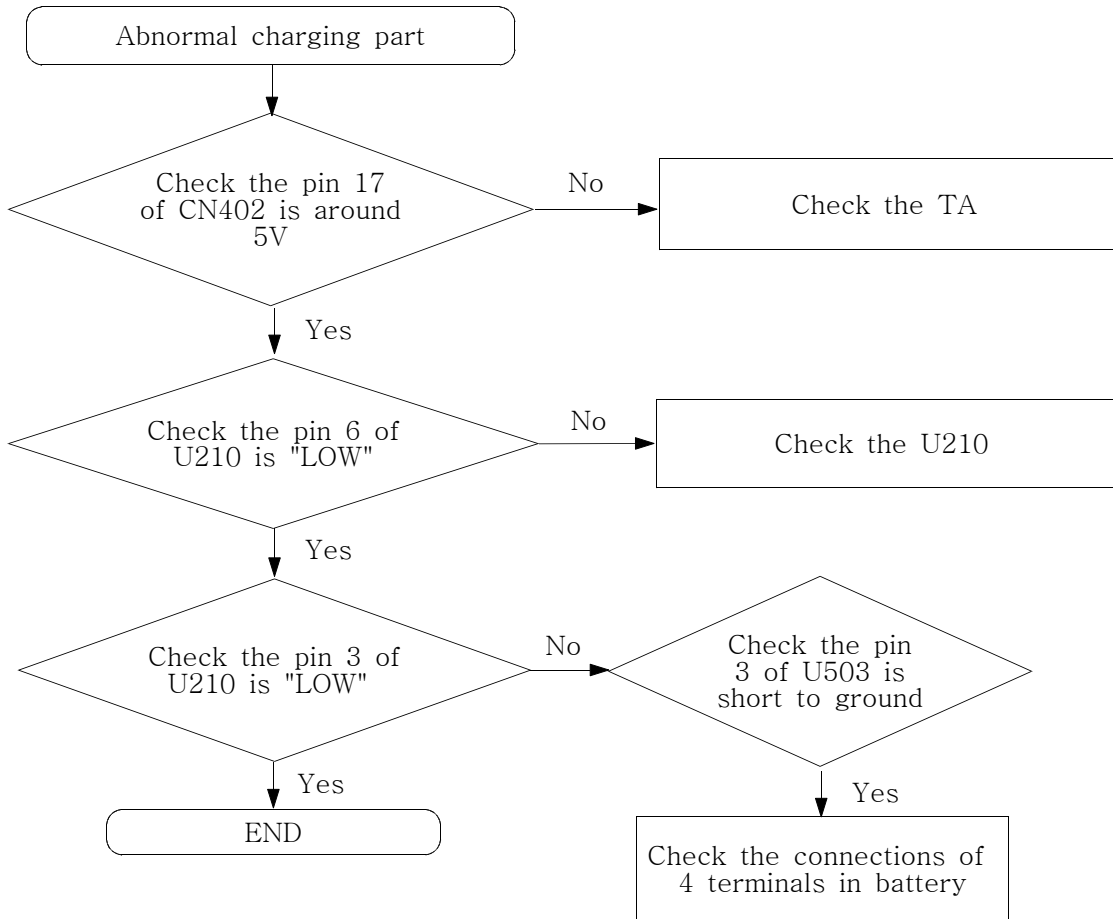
Abnormal charging part

Check the pin 17 of CN402 is around 5V

No

Check the TA

Yes

Check the pin 6 of U210 is "LOW"

No

Check the U210

Yes

Check the pin 3 of U210 is "LOW"

No

Check the pin 3 of U503 is short to ground

Yes

END

Yes

Check the connections of 4 terminals in battery